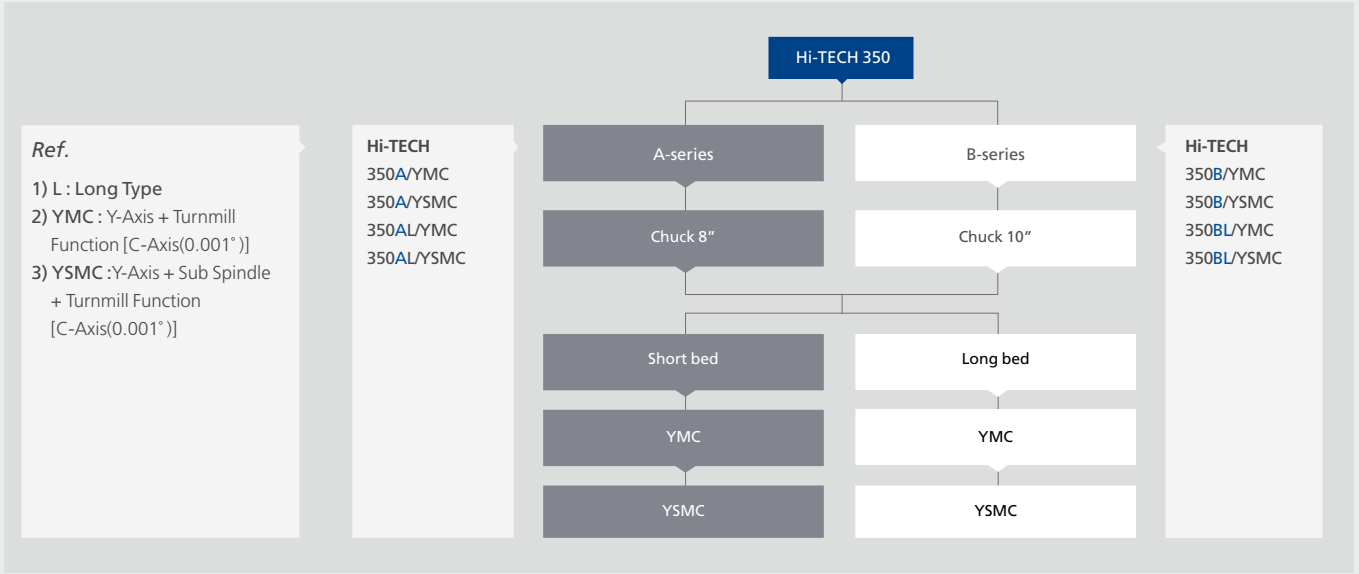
Ref.

1) L : Long Type
2) YMC : Y-Axis + Turnmill Function [C-Axis(0.001˚)]
3) YSMC :Y-Axis + Sub Spindle + Turnmill Function [C-Axis(0.001˚)]

Hi-TECH
350A/YMC
350A/YSMC
350AL/YMC
350AL/YSMC

Hi-TECH 350

A-series

Chuck 8”

B-series

Chuck 10”

Short bed

YMC

YSMC

Long bed

YMC

YSMC

Hi-TECH
350B/YMC
350B/YSMC
350BL/YMC
350BL/YSMC